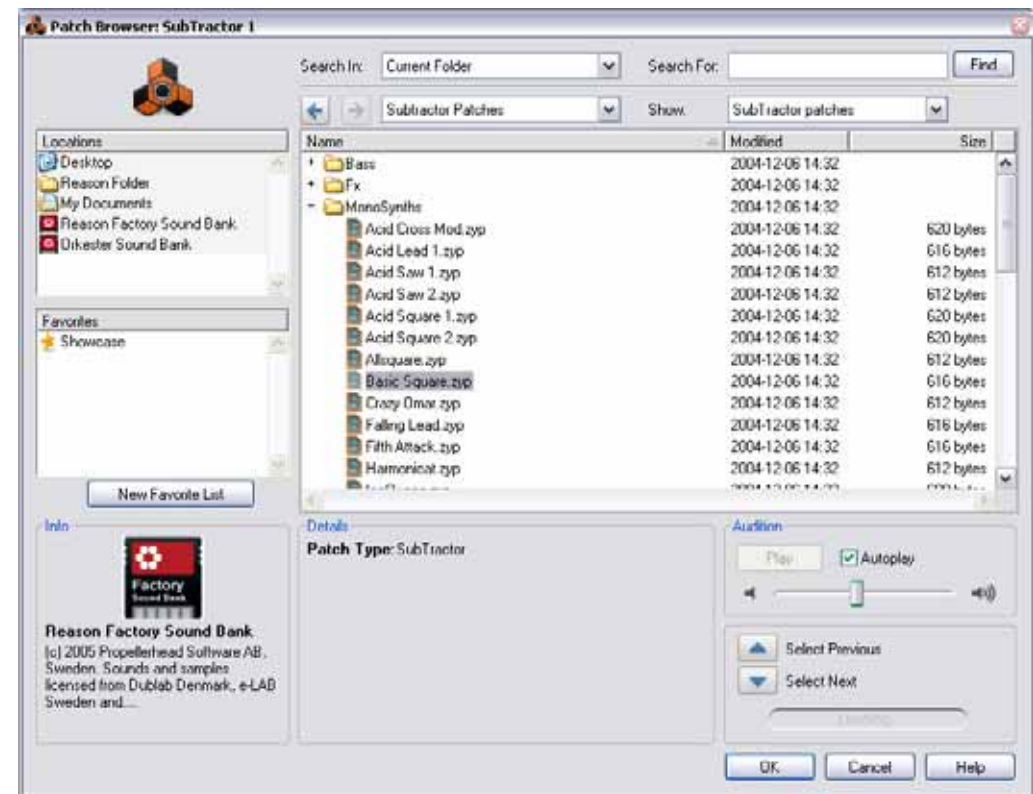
Patch Browser: SubTractor 1

Search In: Current Folder

Search For:

Find

Subtractor Patches

Show: SubTractor patches

Locations
Desktop
Reason Folder
My Documents
Reason Factory Sound Bank
Orkester Sound Bank

Favorites
Showcase

New Favorite List

| Name | Modified | Size |
|---|---|---|
| Bass | 2004-12-06 14:32 | |
| Fx | 2004-12-06 14:32 | |
| MonoSynths | 2004-12-06 14:32 | |
| Acid Cross Mod.zyp | 2004-12-06 14:32 | 620 bytes |
| Acid Lead 1.zyp | 2004-12-06 14:32 | 616 bytes |
| Acid Saw 1.zyp | 2004-12-06 14:32 | 612 bytes |
| Acid Saw 2.zyp | 2004-12-06 14:32 | 612 bytes |
| Acid Square 1.zyp | 2004-12-06 14:32 | 620 bytes |
| Acid Square 2.zyp | 2004-12-06 14:32 | 620 bytes |
| Allsquare.zyp | 2004-12-06 14:32 | 612 bytes |
| Basic Square.zyp | 2004-12-06 14:32 | 616 bytes |
| Crazy Omar.zyp | 2004-12-06 14:32 | 612 bytes |
| Falling Lead.zyp | 2004-12-06 14:32 | 616 bytes |
| Fifth Attack.zyp | 2004-12-06 14:32 | 616 bytes |
| Harmonicat.zyp | 2004-12-06 14:32 | 612 bytes |
| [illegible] | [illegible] | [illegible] |

Info

Factory
Sound Bank

Reason Factory Sound Bank
(c) 2005 Propellerhead Software AB, Sweden. Sounds and samples licensed from Dublab Denmark, e-LAB Sweden and....

Details
Patch Type: SubTractor

Audition
Play
Autoplay

Select Previous
Select Next
Loading

OK
Cancel
Help